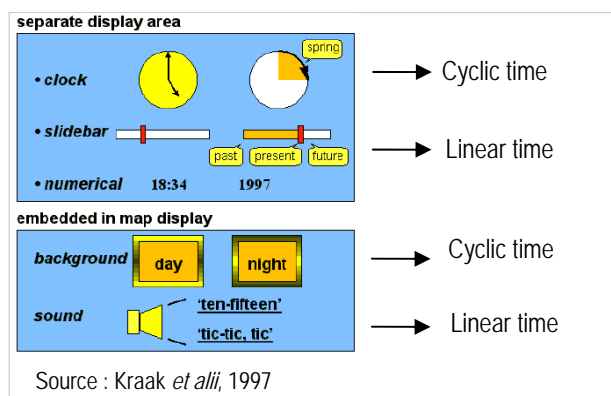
separate display area

• clock

spring

Cyclic time

• slidebar

past present future

Linear time

• numerical 18:34 1997

embedded in map display

background day night

Cyclic time

sound 'ten-fifteen'

'tic-tic, tic'

Linear time

Source : Kraak *et alii*, 1997